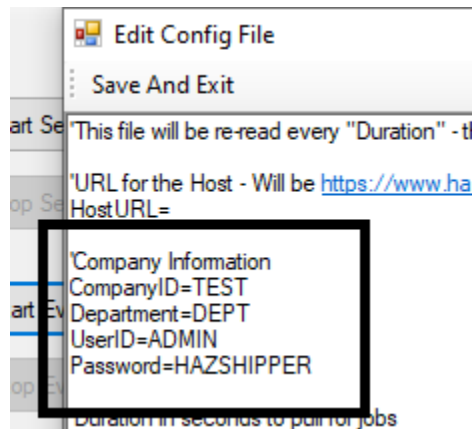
Edit Config File

Save And Exit

art Se

op Se

art Ev

op Ev

'This file will be re-read every "Duration" - t

'URL for the Host - Will be https://www.ha
HostURL=

'Company Information
CompanyID=TEST
Department=DEPT
UserID=ADMIN
Password=HAZSHIPPER

'Duration in seconds to pull for jobs